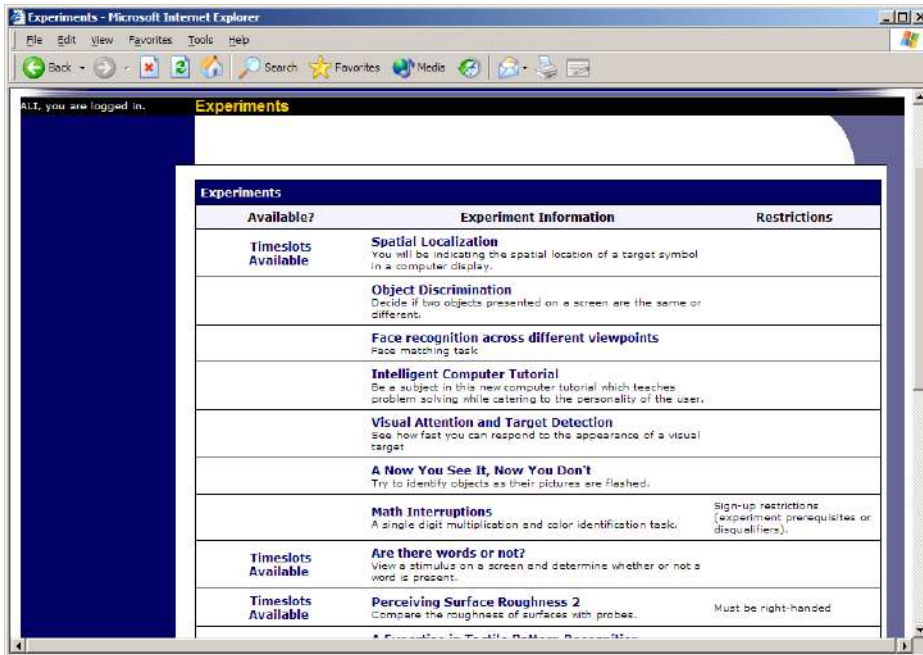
Experiments - Microsoft Internet Explorer

File Edit View Favorites Tools Help

Back Search Favorites Media

ALT, you are logged in.

Experiments

Experiments

| Available? | Experiment Information | Restrictions |
|---|---|---|
| Timeslots Available | **Spatial Localization** You will be indicating the spatial location of a target symbol in a computer display. | |
| | **Object Discrimination** Decide if two objects presented on a screen are the same or different. | |
| | **Face recognition across different viewpoints** Face matching task | |
| | **Intelligent Computer Tutorial** Be a subject in this new computer tutorial which teaches problem solving while catering to the personality of the user. | |
| | **Visual Attention and Target Detection** See how fast you can respond to the appearance of a visual target | |
| | **A Now You See It, Now You Don't** Try to identify objects as their pictures are flashed. | |
| | **Math Interruptions** A single digit multiplication and color identification task. | Sign-up restrictions (experiment prerequisites or disqualifiers). |
| Timeslots Available | **Are there words or not?** View a stimulus on a screen and determine whether or not a word is present. | |
| Timeslots Available | **Perceiving Surface Roughness 2** Compare the roughness of surfaces with probes. | Must be right-handed |
| | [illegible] | |